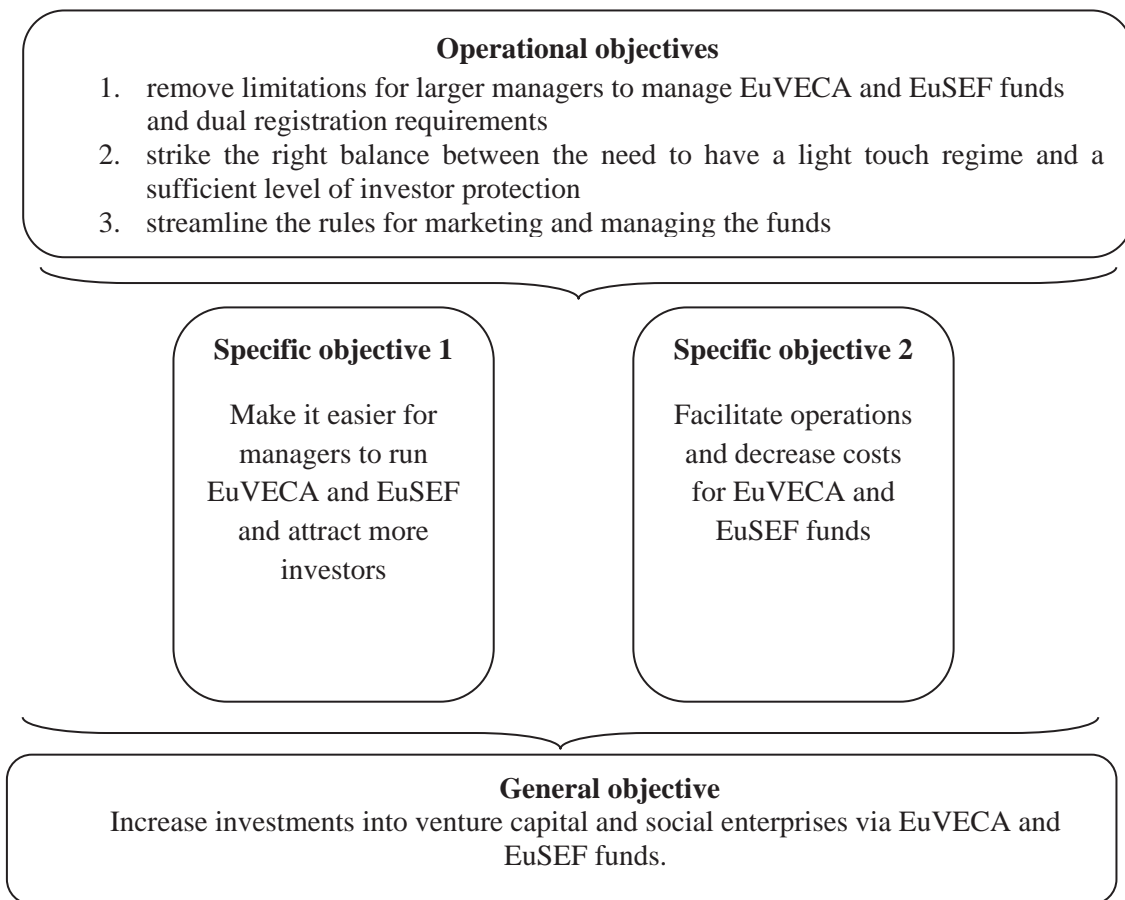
**Operational objectives**

1. remove limitations for larger managers to manage EuVECA and EuSEF funds and dual registration requirements
2. strike the right balance between the need to have a light touch regime and a sufficient level of investor protection
3. streamline the rules for marketing and managing the funds

**Specific objective 1**

Make it easier for managers to run EuVECA and EuSEF and attract more investors

**Specific objective 2**

Facilitate operations and decrease costs for EuVECA and EuSEF funds

**General objective**

Increase investments into venture capital and social enterprises via EuVECA and EuSEF funds.